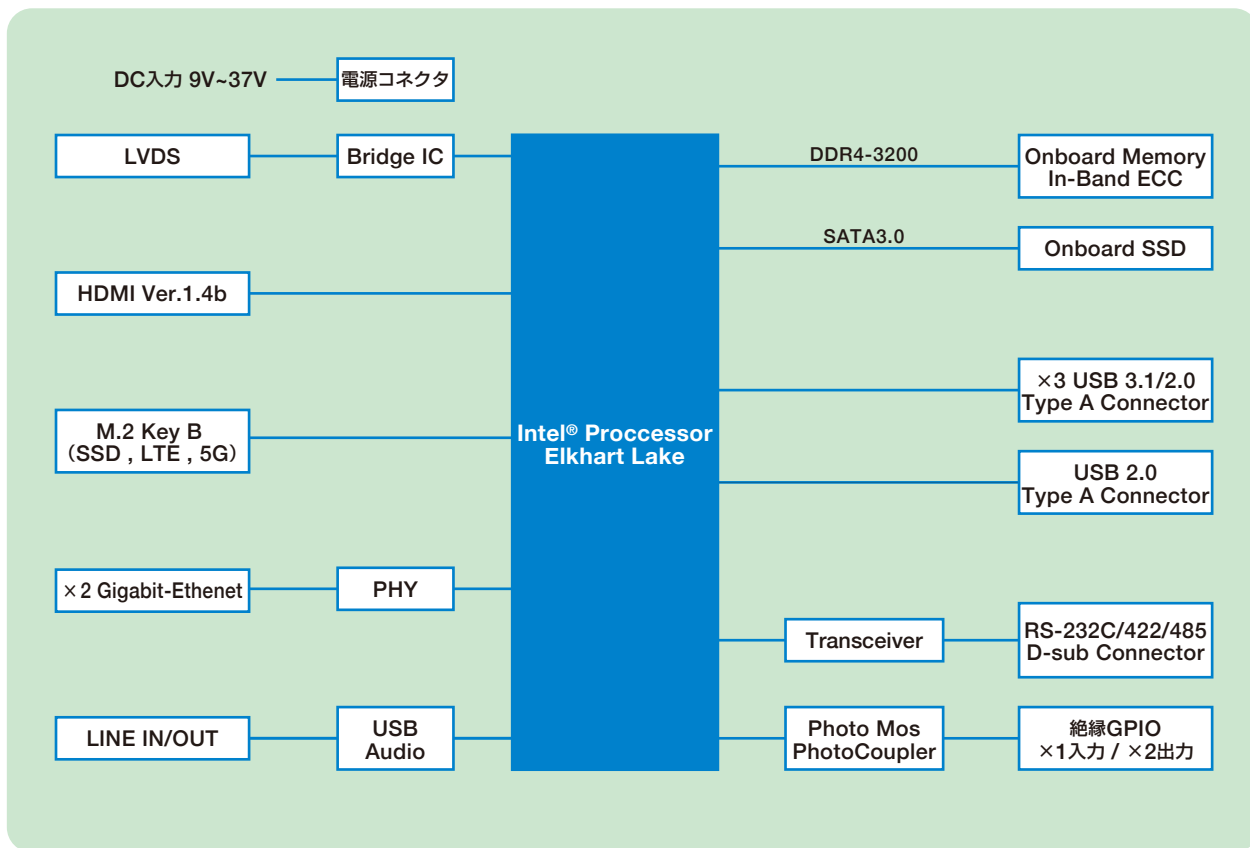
DC入力 9V~37V

電源コネクタ

LVDS

Bridge IC

HDMI Ver.1.4b

M.2 Key B
（SSD , LTE , 5G）

×2 Gigabit-Ethenet

PHY

LINE IN/OUT

USB
Audio

Intel® Proccessor
Elkhart Lake

DDR4-3200

Onboard Memory
In-Band ECC

SATA3.0

Onboard SSD

×3 USB 3.1/2.0
Type A Connector

USB 2.0
Type A Connector

Transceiver

RS-232C/422/485
D-sub Connector

Photo Mos
PhotoCoupler

絶縁GPIO
×1入力 / ×2出力